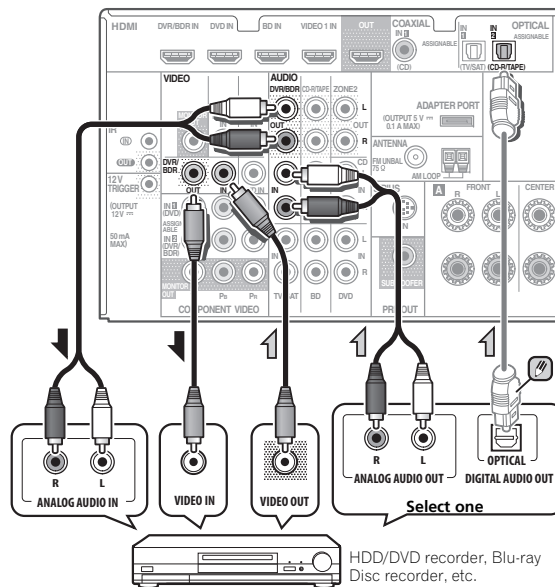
HDMI
DVR/BDR IN
DVD IN
BD IN
VIDEO 1 IN
OUT
COAXIAL
IN 1
ASSIGNABLE
(CD)
IN 1
IN 2
OPTICAL
ASSIGNABLE
(TV/SAT)
(CD-R/TAPE)
VIDEO
AUDIO
DVR/BDR
CD-R/TAPE
ZONE2
L
R
OUT
IN
ADAPTER PORT
(OUTPUT 5 V ⎓ 0.1 A MAX)
ANTENNA
FM UNBAL 75 Ω
AM LOOP
IR
IN
OUT
12 V TRIGGER
(OUTPUT 12 V ⎓
50 mA MAX)
DVR/BDR
OUT
IN
CD
IN 1 (DVD)
ASSIGNABLE
IN 2 (DVR/BDR)
MONITOR OUT
Y
PB
PR
COMPONENT VIDEO
TV/SAT
BD
DVD
SUBWOOFER
PRE OUT
FRONT
CENTER
R
L
R
L
ANALOG AUDIO IN
VIDEO IN
VIDEO OUT
R
L
ANALOG AUDIO OUT
OPTICAL
DIGITAL AUDIO OUT
Select one
HDD/DVD recorder, Blu-ray Disc recorder, etc.